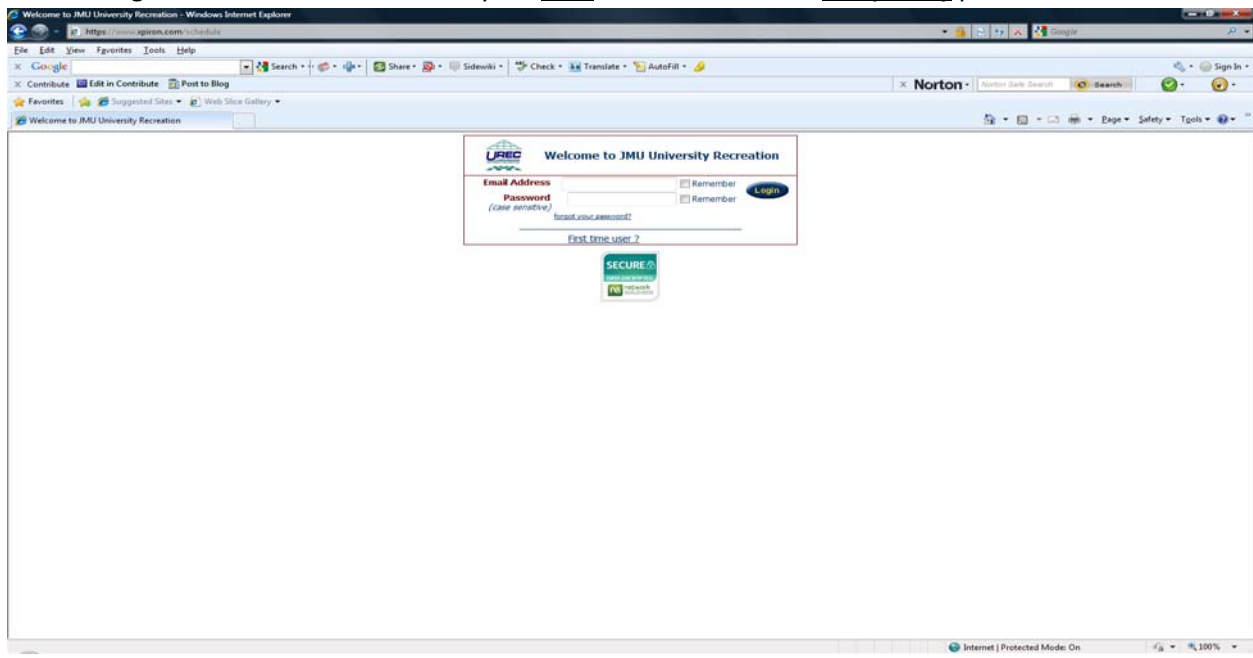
Welcome to JMU University Recreation - Windows Internet Explorer

https://www.xpiron.com/schedule

Google

File Edit View Favorites Tools Help

Google Search Share Sidewiki Check Translate AutoFill Sign In

Contribute Edit in Contribute Post to Blog

Norton Norton Safe Search Search

Favorites Suggested Sites Web Slice Gallery

Welcome to JMU University Recreation

Page Safety Tools

UREC

Welcome to JMU University Recreation

Email Address Remember

Password Remember

(case sensitive)

Login

forgot your password?

First time user ?

SECURE

network

Internet | Protected Mode: On

100%